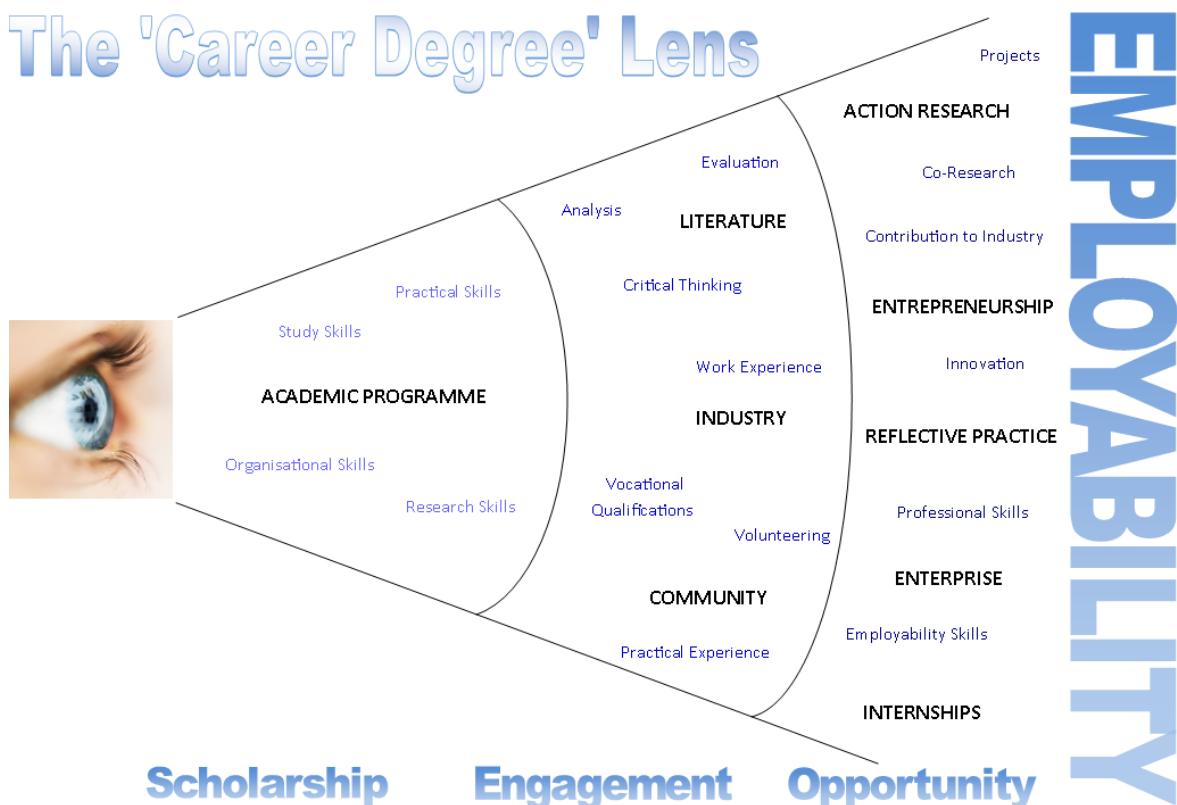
The 'Career Degree' Lens

Practical Skills

Study Skills

ACADEMIC PROGRAMME

Organisational Skills

Research Skills

Evaluation

Analysis

LITERATURE

Critical Thinking

Work Experience

INDUSTRY

Vocational Qualifications

Volunteering

COMMUNITY

Practical Experience

Projects

ACTION RESEARCH

Co-Research

Contribution to Industry

ENTREPRENEURSHIP

Innovation

REFLECTIVE PRACTICE

Professional Skills

ENTERPRISE

Employability Skills

INTERNSHIPS

EMPLOYABILITY

Scholarship Engagement Opportunity